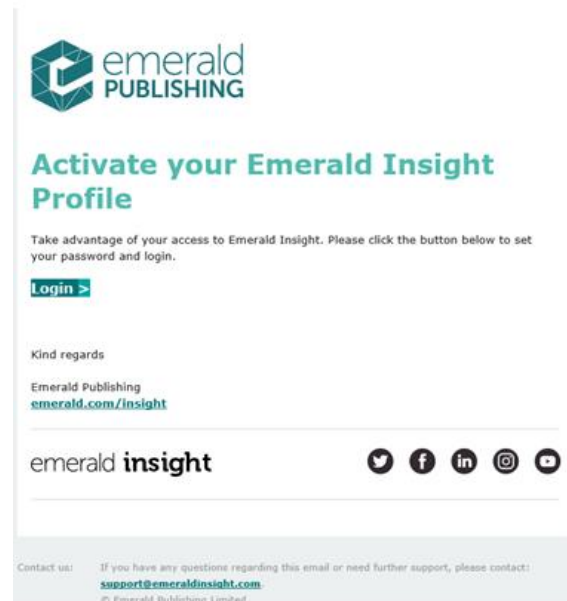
emerald PUBLISHING

Activate your Emerald Insight Profile

Take advantage of your access to Emerald Insight. Please click the button below to set your password and login.

Login >

Kind regards

Emerald Publishing
emerald.com/insight

emerald insight

Contact us: If you have any questions regarding this email or need further support, please contact: support@emeraldinsight.com.
© Emerald Publishing Limited